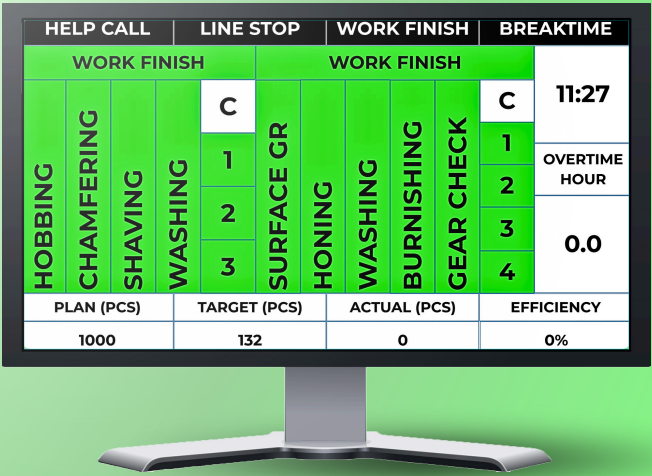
HELP CALL | LINE STOP | WORK FINISH | BREAKTIME

WORK FINISH

HOBBING
CHAMFERING
SHAVING
WASHING

C
1
2
3

WORK FINISH

SURFACE GR
HONING
WASHING
BURNISHING
GEAR CHECK

C
1
2
3
4

11:27

OVERTIME HOUR

0.0

| PLAN (PCS) | TARGET (PCS) | ACTUAL (PCS) | EFFICIENCY |
|---|---|---|---|
| 1000 | 132 | 0 | 0% |